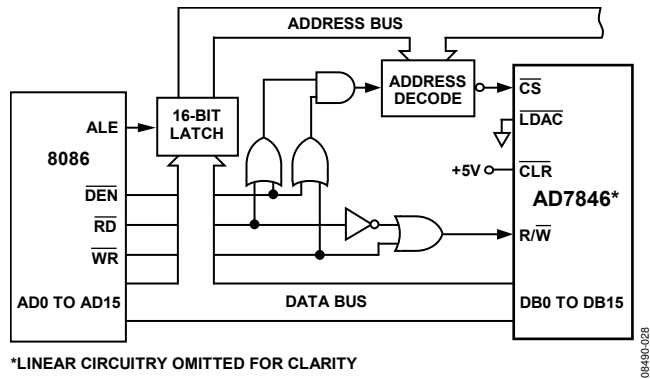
ADDRESS BUS

ALE

16-BIT LATCH

ADDRESS DECODE

$\overline{CS}$

$\overline{LDAC}$

8086

+5V

$\overline{CLR}$

$\overline{DEN}$

AD7846*

$\overline{RD}$

$R/\overline{W}$

$\overline{WR}$

AD0 TO AD15

DATA BUS

DB0 TO DB15

*LINEAR CIRCUITRY OMITTED FOR CLARITY

08490-028